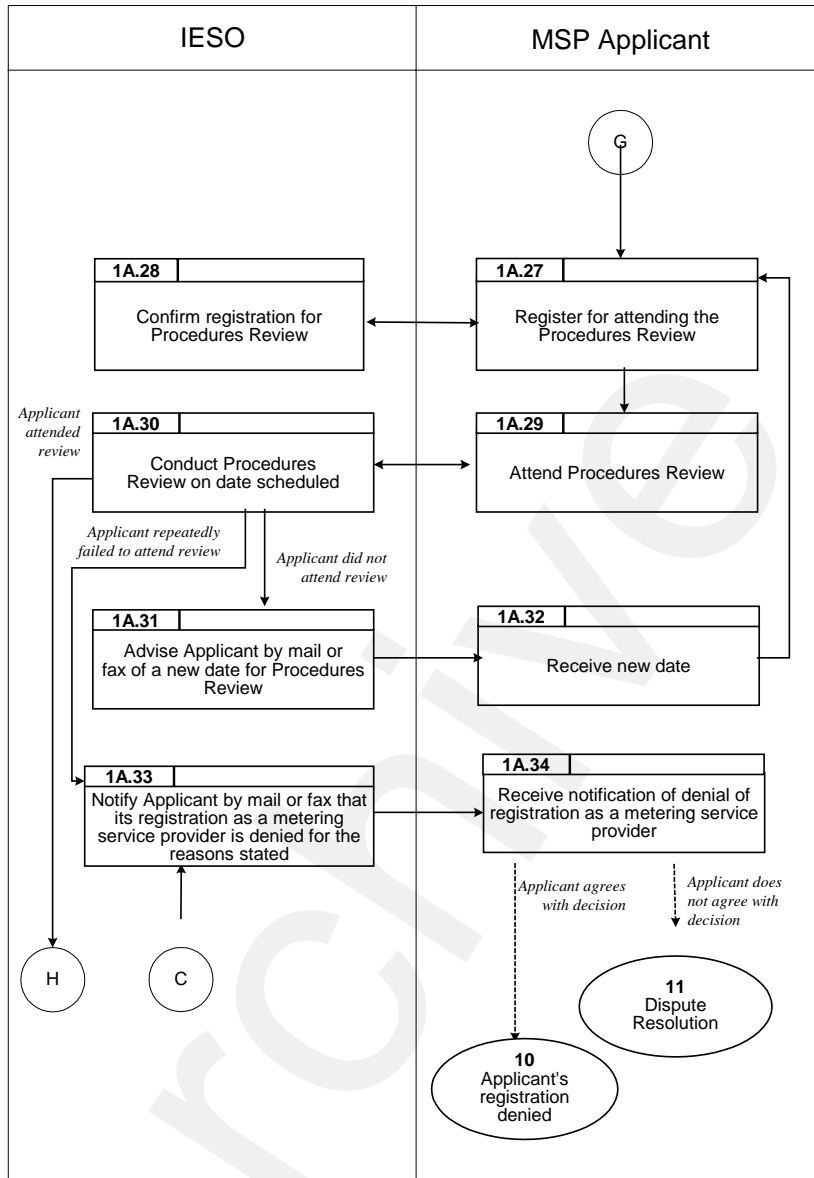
IESO

MSP Applicant

G

1A.28
Confirm registration for Procedures Review

1A.27
Register for attending the Procedures Review

Applicant attended review

1A.30
Conduct Procedures Review on date scheduled

1A.29
Attend Procedures Review

Applicant repeatedly failed to attend review

Applicant did not attend review

1A.31
Advise Applicant by mail or fax of a new date for Procedures Review

1A.32
Receive new date

1A.33
Notify Applicant by mail or fax that its registration as a metering service provider is denied for the reasons stated

1A.34
Receive notification of denial of registration as a metering service provider

Applicant agrees with decision

Applicant does not agree with decision

H

C

11
Dispute Resolution

10
Applicant's registration denied